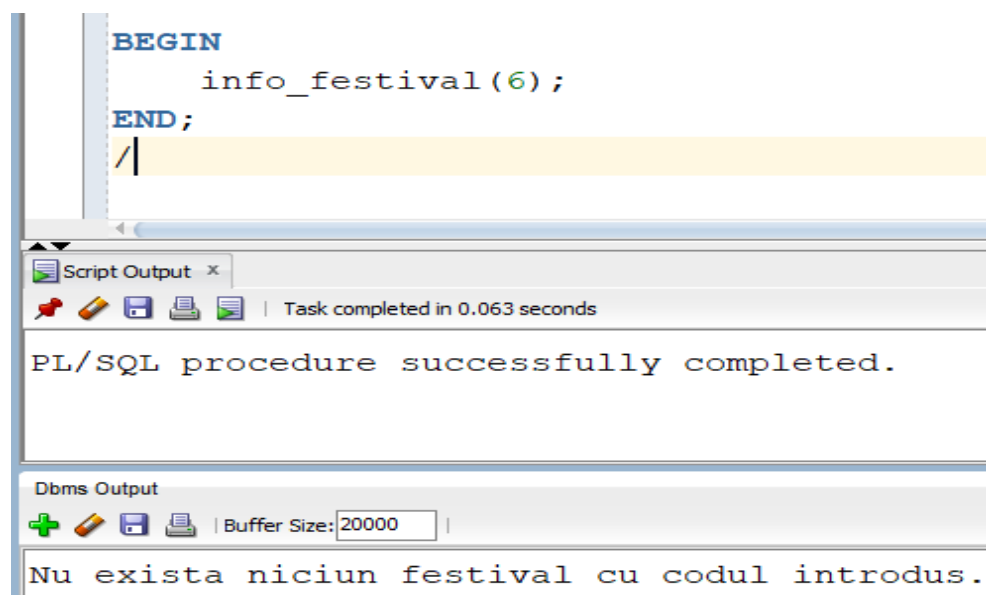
BEGIN
info_festival(6);
END;
/

Script Output ×

Task completed in 0.063 seconds

PL/SQL procedure successfully completed.

Dbms Output

Buffer Size: 20000

Nu exista niciun festival cu codul introdus.